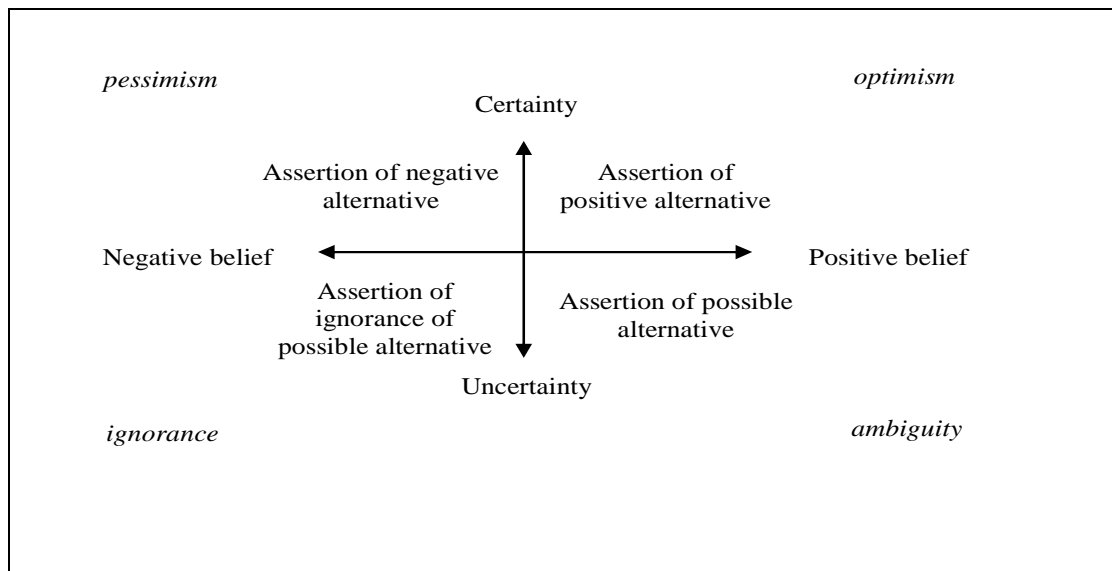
*pessimism*

*optimism*

Certainty

Assertion of negative alternative

Assertion of positive alternative

Negative belief

Positive belief

Assertion of ignorance of possible alternative

Assertion of possible alternative

Uncertainty

*ignorance*

*ambiguity*